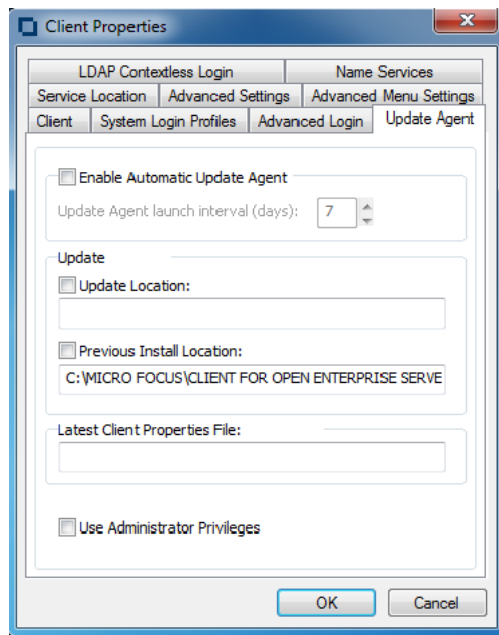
Client Properties

LDAP Contextless Login | Name Services
Service Location | Advanced Settings | Advanced Menu Settings
Client | System Login Profiles | Advanced Login | Update Agent

Enable Automatic Update Agent

Update Agent launch interval (days): 7

Update

Update Location:

Previous Install Location:

C:\MICRO FOCUS\CLIENT FOR OPEN ENTERPRISE SERVE

Latest Client Properties File:

Use Administrator Privileges

OK

Cancel